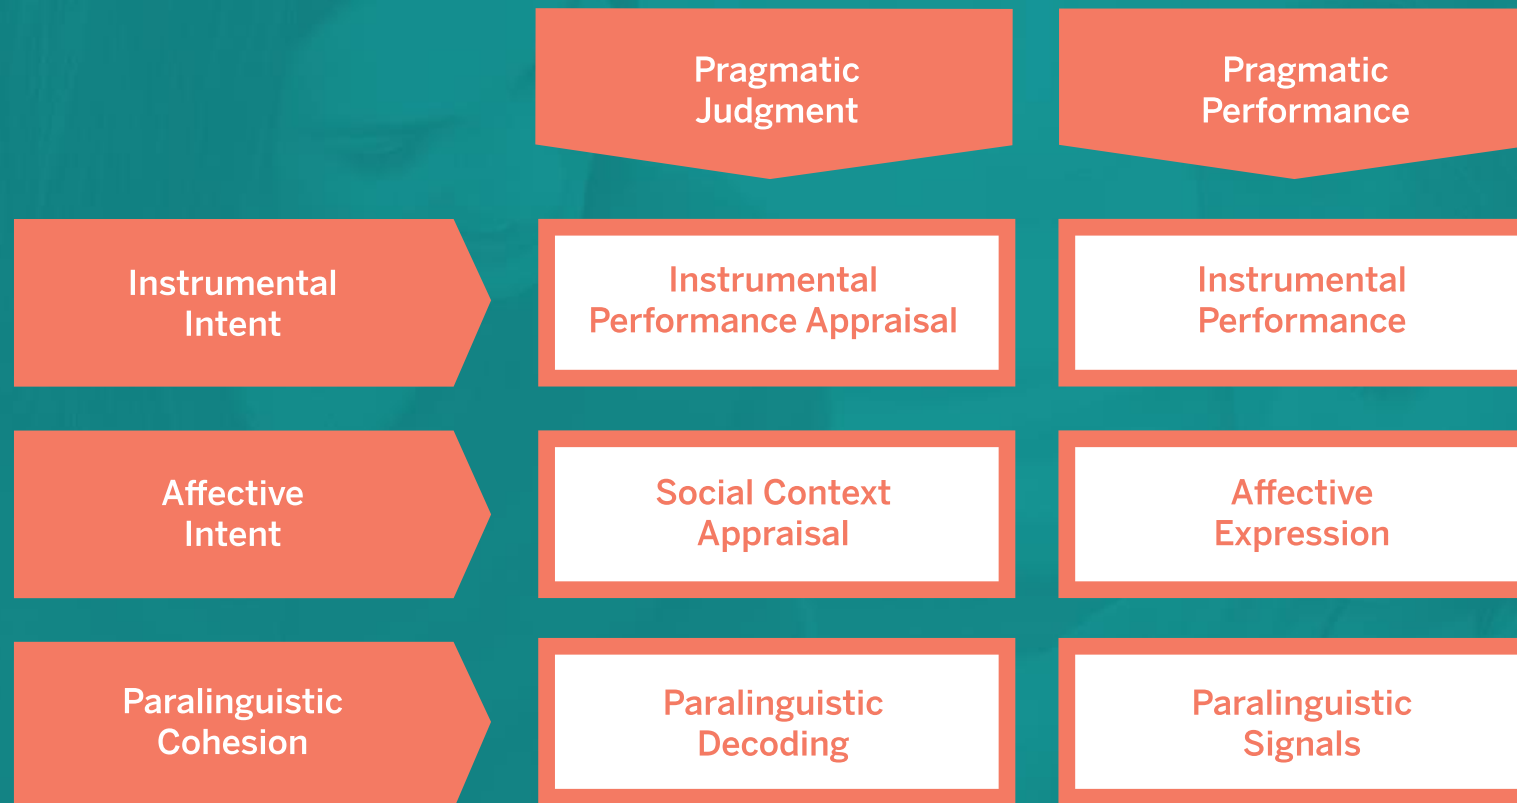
|  | Pragmatic Judgment | Pragmatic Performance |
|---|---|---|
| Instrumental Intent | Instrumental Performance Appraisal | Instrumental Performance |
| Affective Intent | Social Context Appraisal | Affective Expression |
| Paralinguistic Cohesion | Paralinguistic Decoding | Paralinguistic Signals |